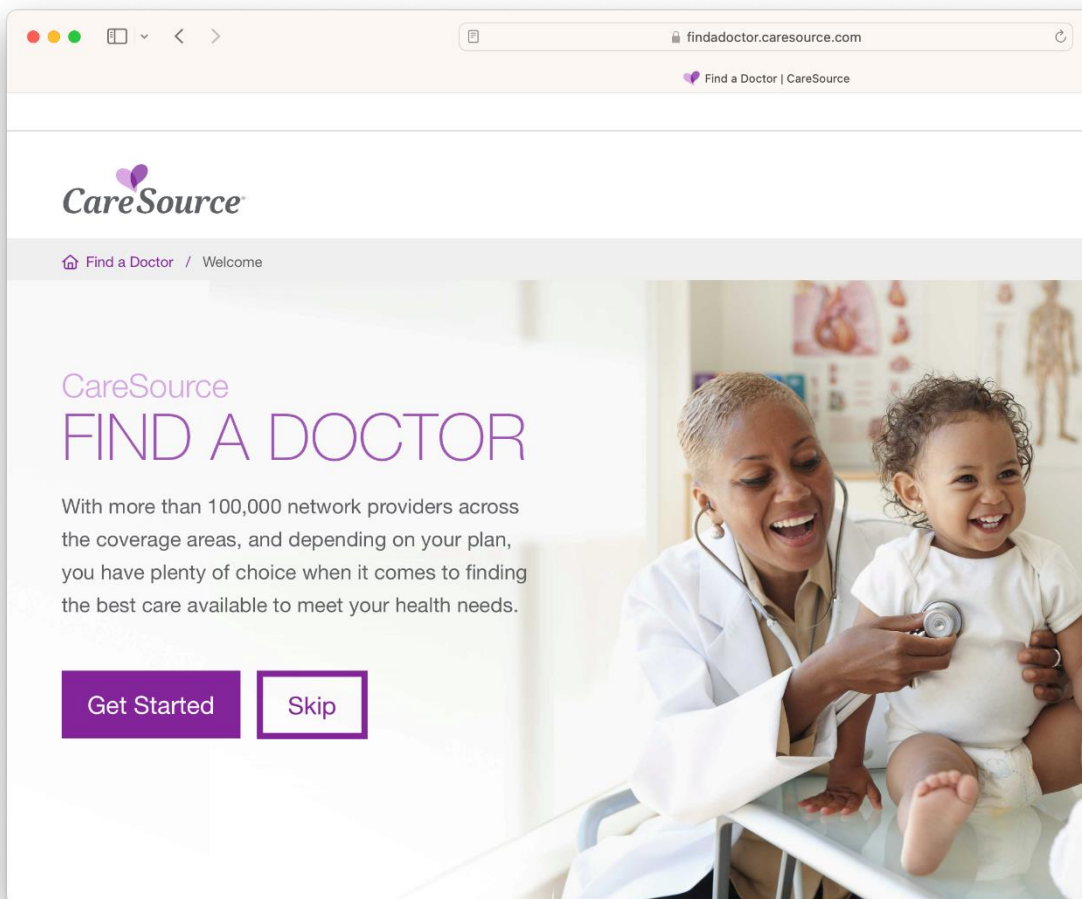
findadoctor.caresource.com

Find a Doctor | CareSource

CareSource

Find a Doctor / Welcome

CareSource
FIND A DOCTOR

With more than 100,000 network providers across the coverage areas, and depending on your plan, you have plenty of choice when it comes to finding the best care available to meet your health needs.

Get Started

Skip